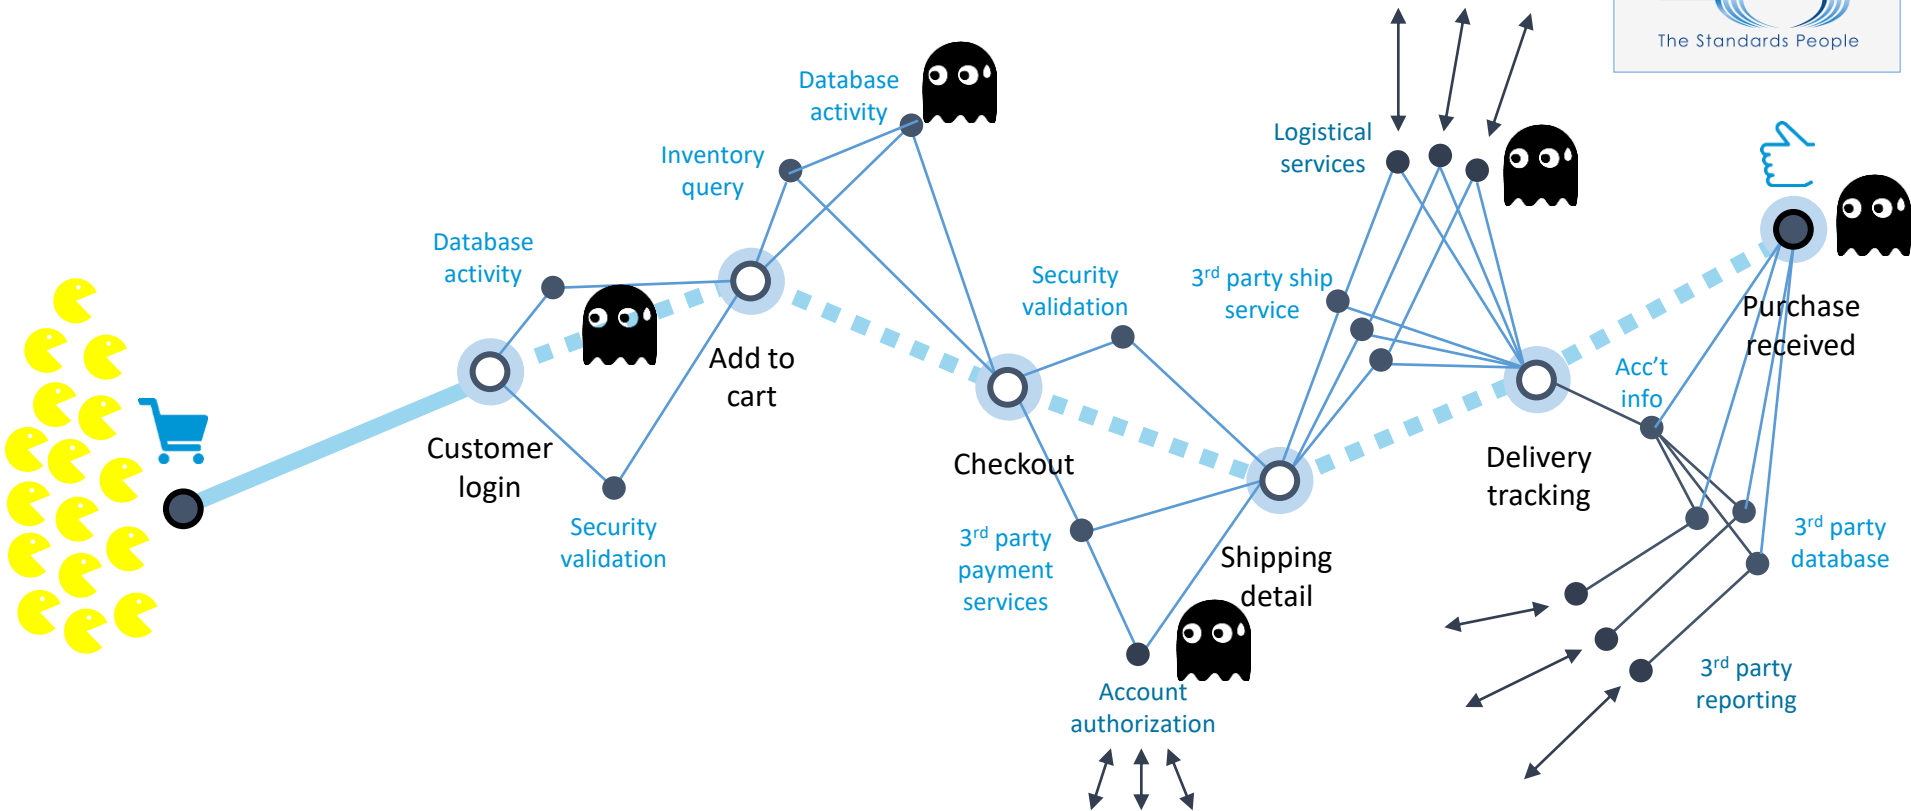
The Standards People

Database activity

Inventory query

Logistical services

Database activity

Add to cart

Customer login

Security validation

Security validation

$3^{rd}$ party ship service

Purchase received

Acc't info

Checkout

Delivery tracking

$3^{rd}$ party payment services

Shipping detail

$3^{rd}$ party database

Account authorization

$3^{rd}$ party reporting